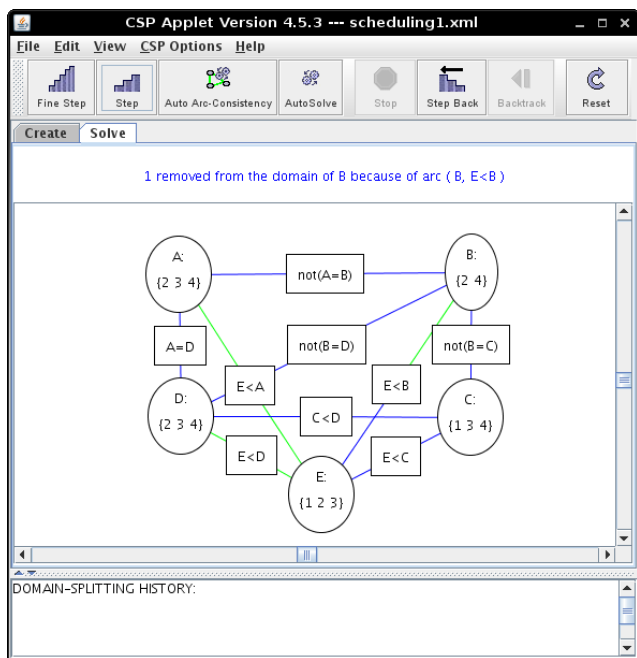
CSP Applet Version 4.5.3 --- scheduling1.xml

File Edit View CSP Options Help

Fine Step
Step
Auto Arc-Consistency
AutoSolve
Stop
Step Back
Backtrack
Reset

Create
Solve

1 removed from the domain of B because of arc ( B, E<B )

A:
{2 3 4}

not(A=B)

B:
{2 4}

A=D

not(B=D)

not(B=C)

E<A

E<B

D:
{2 3 4}

C<D

C:
{1 3 4}

E<D

E<C

E:
{1 2 3}

DOMAIN-SPLITTING HISTORY: